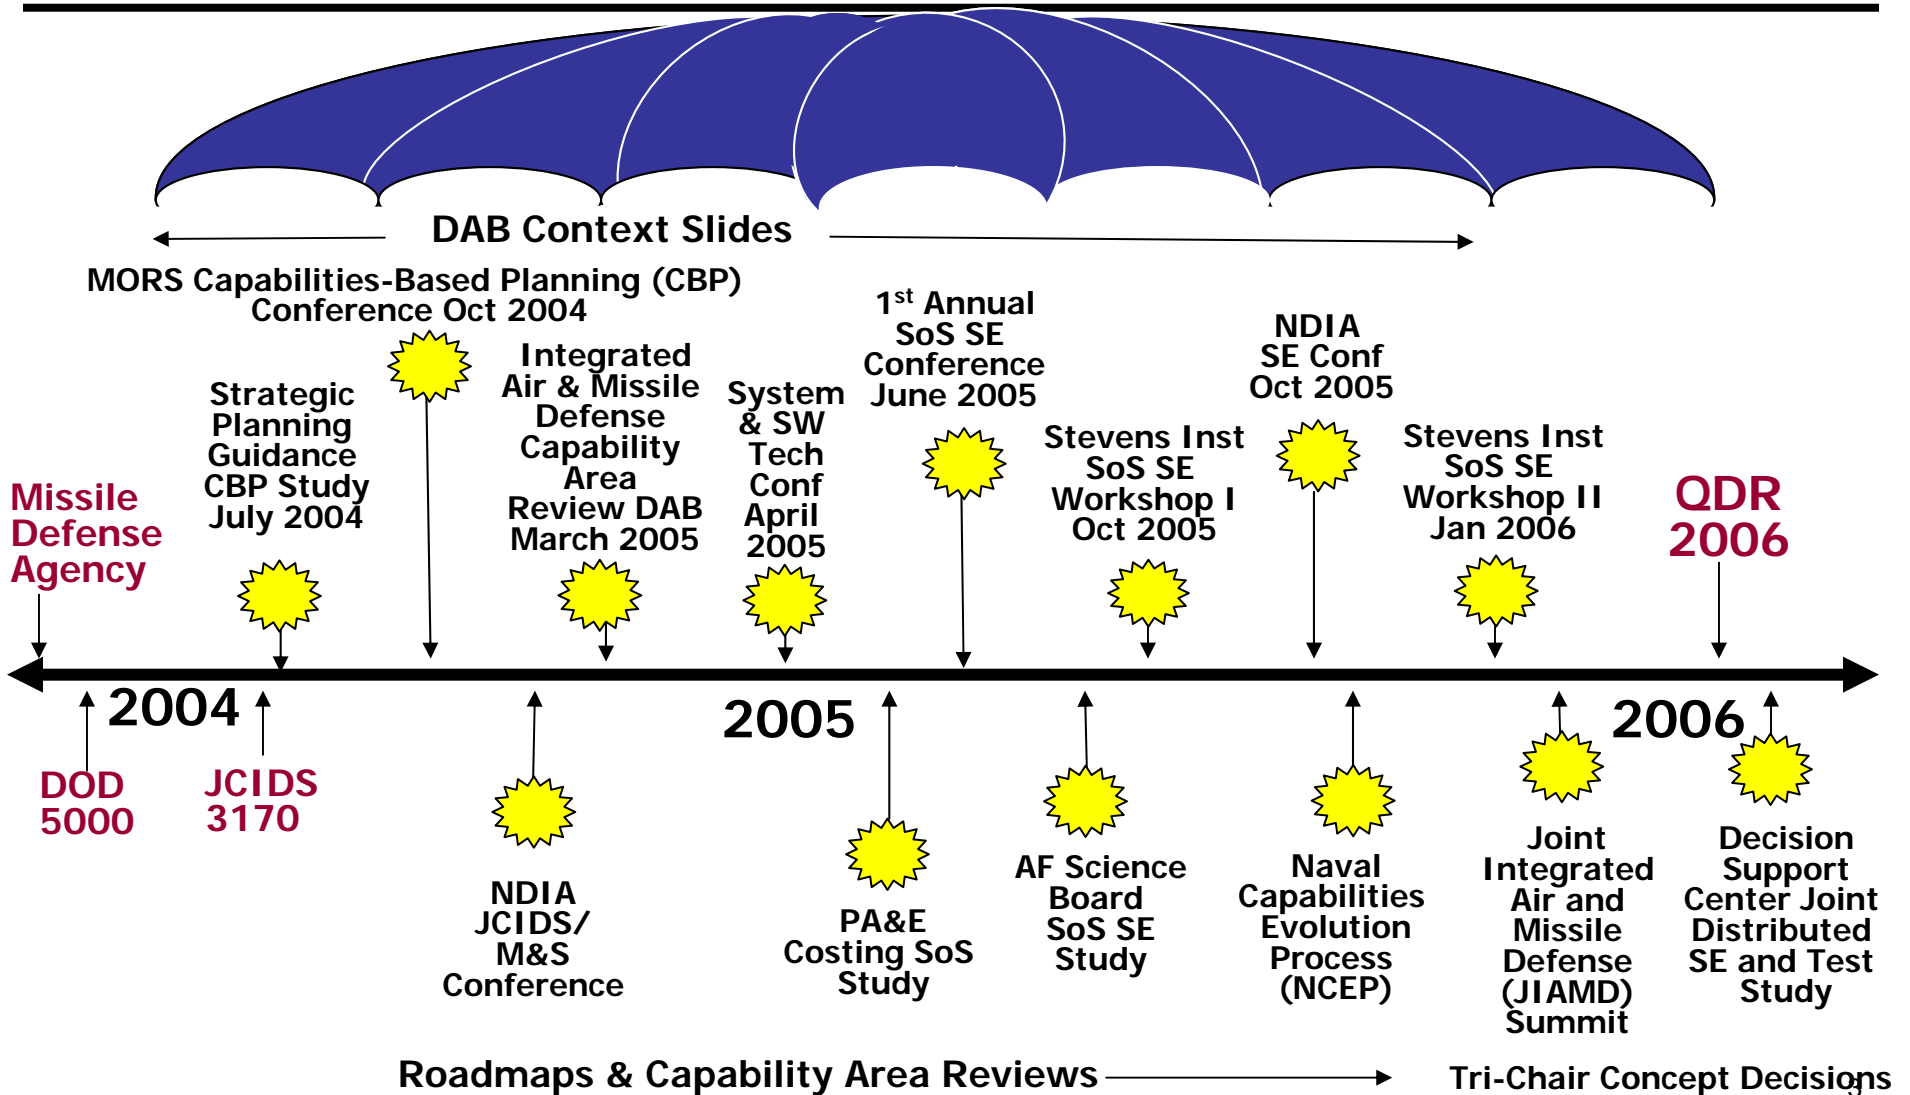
DAB Context Slides

MORS Capabilities-Based Planning (CBP) Conference Oct 2004

Missile Defense Agency

Strategic Planning Guidance CBP Study July 2004

Integrated Air & Missile Defense Capability Area Review DAB March 2005

System & SW Tech Conf April 2005

1$^{st}$ Annual SoS SE Conference June 2005

Stevens Inst SoS SE Workshop I Oct 2005

NDIA SE Conf Oct 2005

Stevens Inst SoS SE Workshop II Jan 2006

QDR 2006

2004

2005

2006

DOD 5000

JCIDS 3170

NDIA JCIDS/ M&S Conference

PA&E Costing SoS Study

AF Science Board SoS SE Study

Naval Capabilities Evolution Process (NCEP)

Joint Integrated Air and Missile Defense (JIAMD) Summit

Decision Support Center Joint Distributed SE and Test Study

Roadmaps & Capability Area Reviews

Tri-Chair Concept Decisions